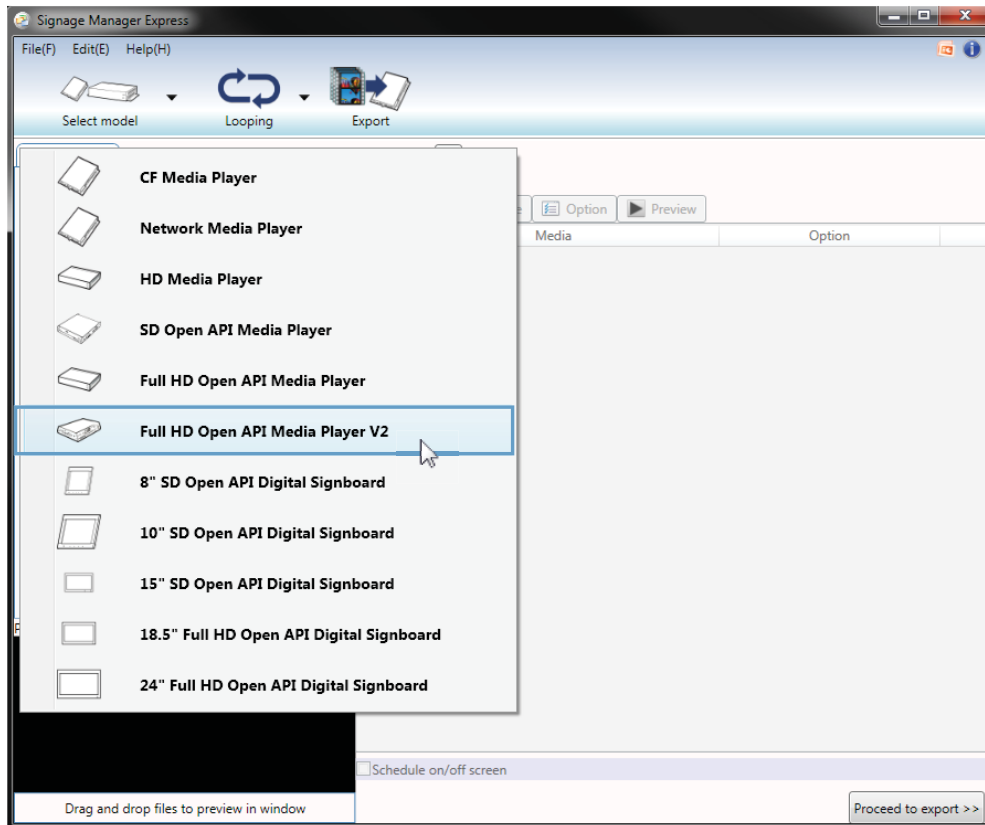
Signage Manager Express

File(F) Edit(E) Help(H)

Select model
Looping
Export

CF Media Player
Network Media Player
HD Media Player
SD Open API Media Player
Full HD Open API Media Player
Full HD Open API Media Player V2
8" SD Open API Digital Signboard
10" SD Open API Digital Signboard
15" SD Open API Digital Signboard
18.5" Full HD Open API Digital Signboard
24" Full HD Open API Digital Signboard

Option
Preview

| Media | Option |
|---|---|

Schedule on/off screen

Drag and drop files to preview in window

Proceed to export >>